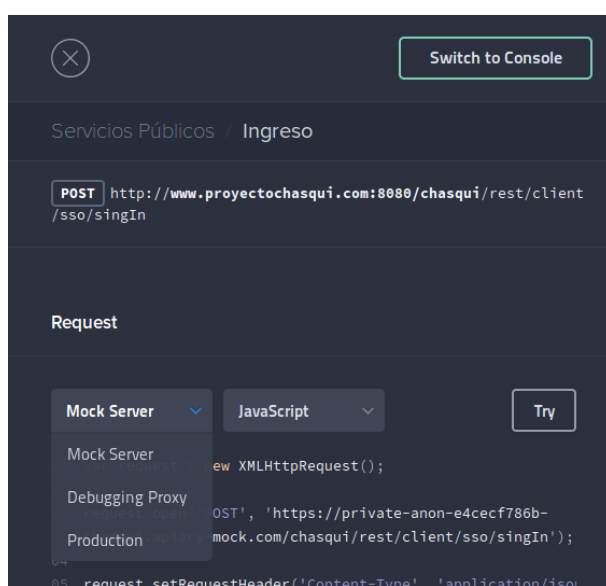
Switch to Console

Servicios Públicos / Ingreso

POST http://www.proyectochasqui.com:8080/chasqui/rest/client/sso/singIn

Request

Mock Server

JavaScript

Try

Mock Server

Debugging Proxy

Production

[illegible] request = new XMLHttpRequest();

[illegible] request.open('POST', 'https://private-anon-e4cecf786b-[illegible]apiary-mock.com/chasqui/rest/client/sso/singIn');

04

05 request.setRequestHeader('Content-Type', 'application/jso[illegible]